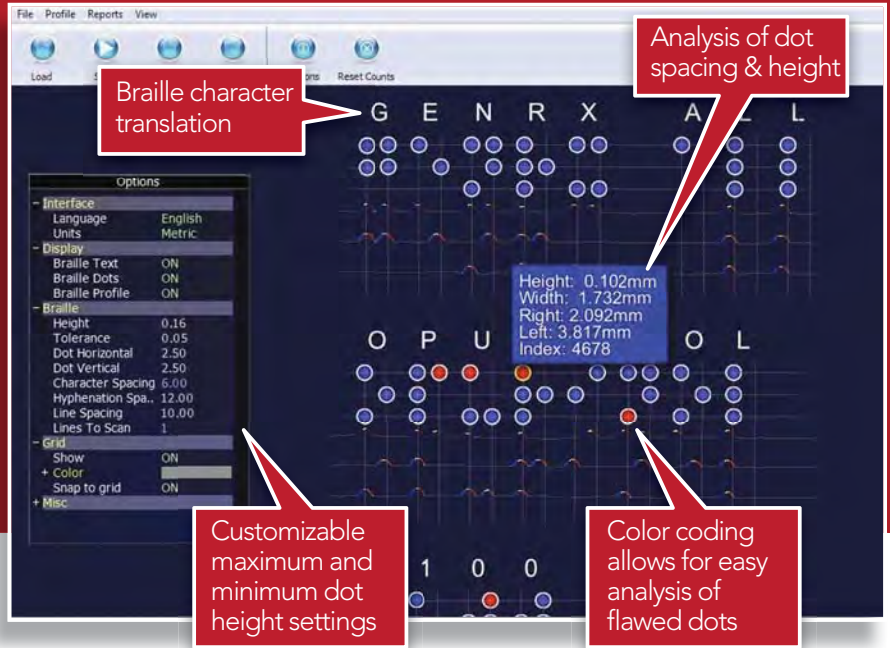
File Profile Reports View

Load S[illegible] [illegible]ons Reset Counts

Braille character translation

Analysis of dot spacing & height

G E N R X A L L

Options
- Interface
Language English
Units Metric
- Display
Braille Text ON
Braille Dots ON
Braille Profile ON
- Braille
Height 0.16
Tolerance 0.05
Dot Horizontal 2.50
Dot Vertical 2.50
Character Spacing 6.00
Hyphenation Spa.. 12.00
Line Spacing 10.00
Lines To Scan 1
- Grid
Show ON
+ Color
Snap to grid ON
+ Misc

Height: 0.102mm
Width: 1.732mm
Right: 2.092mm
Left: 3.817mm
Index: 4678

O P U O L

Customizable maximum and minimum dot height settings

Color coding allows for easy analysis of flawed dots

1 0 0